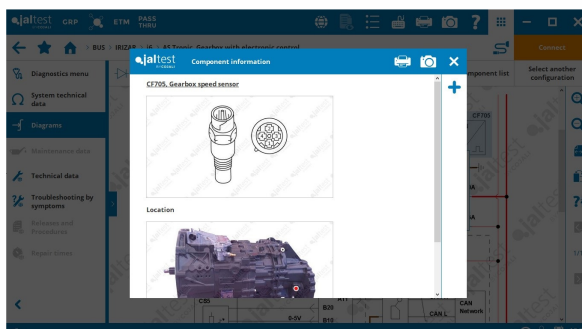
jaltest GRP ETM PASS THRU

BUS > IRIZAR > i6 > AS Tronic. Gearbox with electronic control

Connect

Diagnostics menu

System technical data

Diagrams

Maintenance data

Technical data

Troubleshooting by symptoms

Releases and Procedures

Repair times

Component list

Select another configuration

jaltest Component information

CF705, Gearbox speed sensor

Location

CF705

C30

A17

B20

0-5V

B10

CAN L

CAN Network